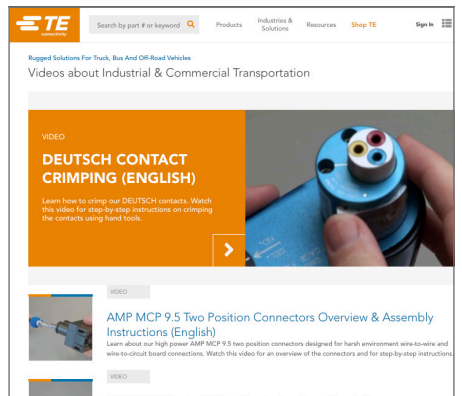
TE connectivity

Search by part # or keyword

Products

Industries & Solutions

Resources

Shop TE

Sign In

Rugged Solutions For Truck, Bus And Off-Road Vehicles

Videos about Industrial & Commercial Transportation

VIDEO

DEUTSCH CONTACT CRIMPING (ENGLISH)

Learn how to crimp our DEUTSCH contacts. Watch this video for step-by-step instructions on crimping the contacts using hand tools.

VIDEO

AMP MCP 9.5 Two Position Connectors Overview & Assembly Instructions (English)

Learn about our high power AMP MCP 9.5 two position connectors designed for harsh environment wire-to-wire and wire-to-circuit board connections. Watch this video for an overview of the connectors and for step-by-step instructions.

VIDEO